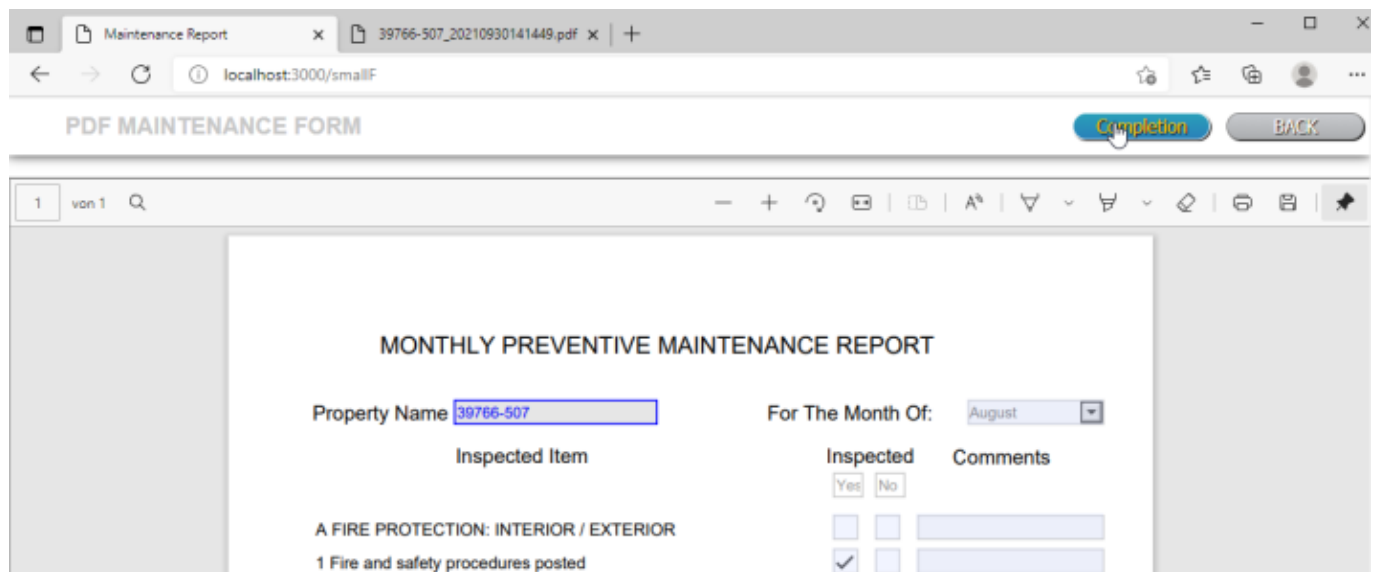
Maintenance Report ×
39766-507_20210930141449.pdf ×
+

localhost:3000/smallF

PDF MAINTENANCE FORM
Completion
BACK

1 von 1

MONTHLY PREVENTIVE MAINTENANCE REPORT

Property Name 39766-507
For The Month Of: August

Inspected Item
Inspected
Comments
Yes No

A FIRE PROTECTION: INTERIOR / EXTERIOR
1 Fire and safety procedures posted